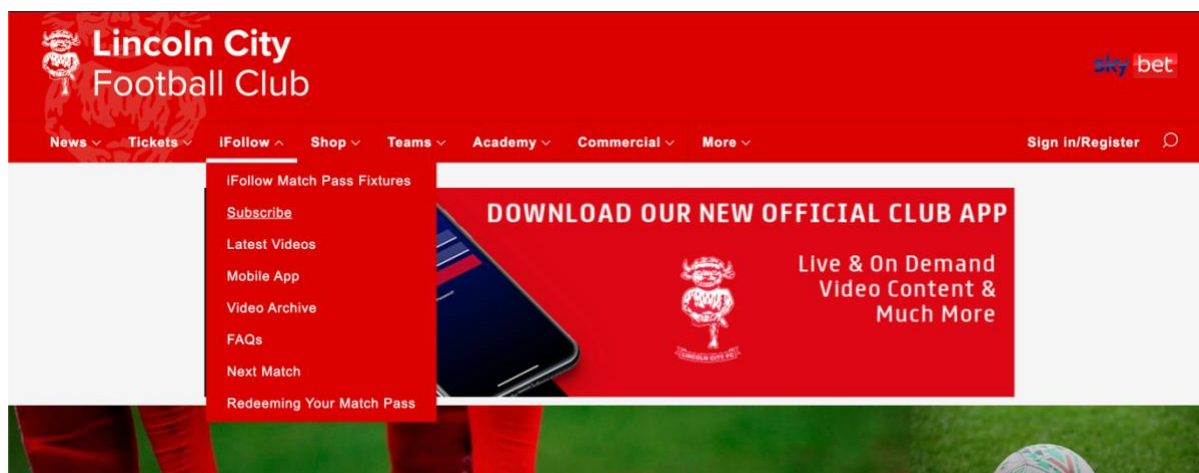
Lincoln City
Football Club

sky bet

News Tickets iFollow Shop Teams Academy Commercial More

Sign in/Register

iFollow Match Pass Fixtures
Subscribe
Latest Videos
Mobile App
Video Archive
FAQs
Next Match
Redeeming Your Match Pass

DOWNLOAD OUR NEW OFFICIAL CLUB APP

Live & On Demand Video Content & Much More

LINCOLN CITY FC